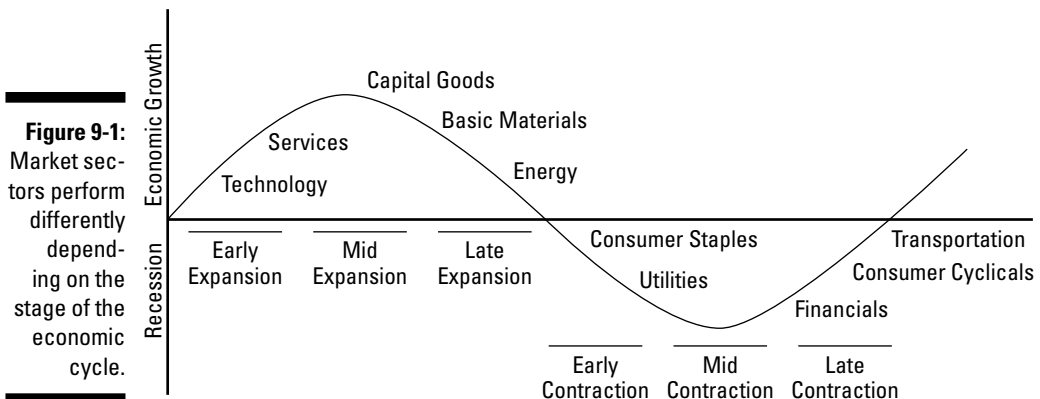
Figure 9-1: Market sectors perform differently depending on the stage of the economic cycle.

Economic Growth

Recession

Capital Goods

Services

Basic Materials

Technology

Energy

Early Expansion

Mid Expansion

Late Expansion

Consumer Staples

Utilities

Transportation

Consumer Cyclicals

Financials

Early Contraction

Mid Contraction

Late Contraction